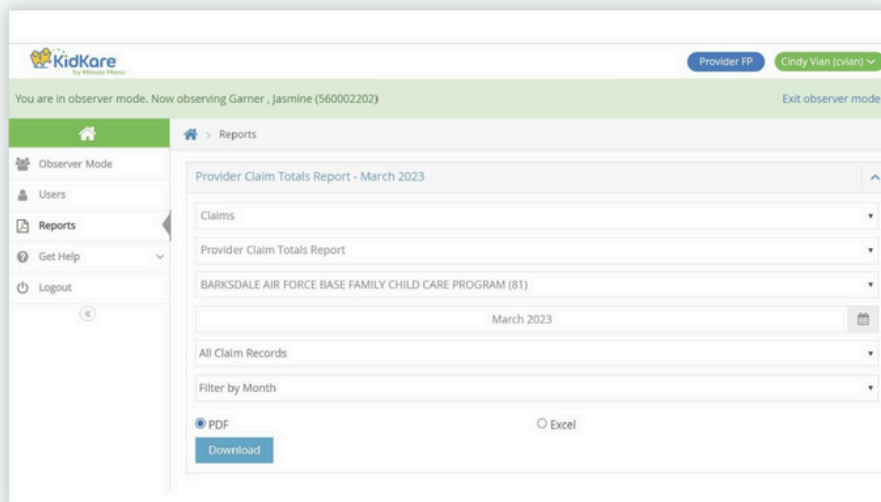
KidKare by Minute Menu

Provider FP
Cindy Vian (cvian)

You are in observer mode. Now observing Garner , Jasmine (560002202)
Exit observer mode

Observer Mode
Users
Reports
Get Help
Logout

Reports

Provider Claim Totals Report - March 2023

Claims
Provider Claim Totals Report
BARKSDALE AIR FORCE BASE FAMILY CHILD CARE PROGRAM (81)
March 2023
All Claim Records
Filter by Month

PDF
Excel
Download